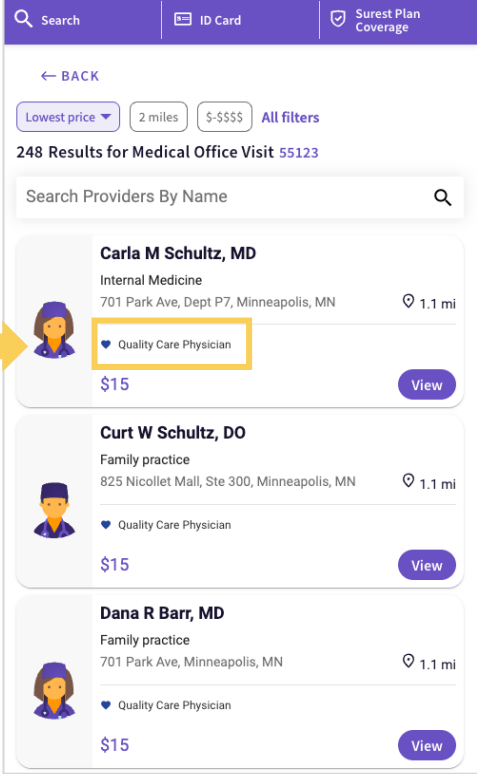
Search | ID Card | Surest Plan Coverage

← BACK

Lowest price | 2 miles | $-$$$$ | All filters

248 Results for Medical Office Visit 55123

Search Providers By Name

Carla M Schultz, MD
Internal Medicine
701 Park Ave, Dept P7, Minneapolis, MN
1.1 mi
Quality Care Physician
$15
View

Curt W Schultz, DO
Family practice
825 Nicollet Mall, Ste 300, Minneapolis, MN
1.1 mi
Quality Care Physician
$15
View

Dana R Barr, MD
Family practice
701 Park Ave, Minneapolis, MN
1.1 mi
Quality Care Physician
$15
View